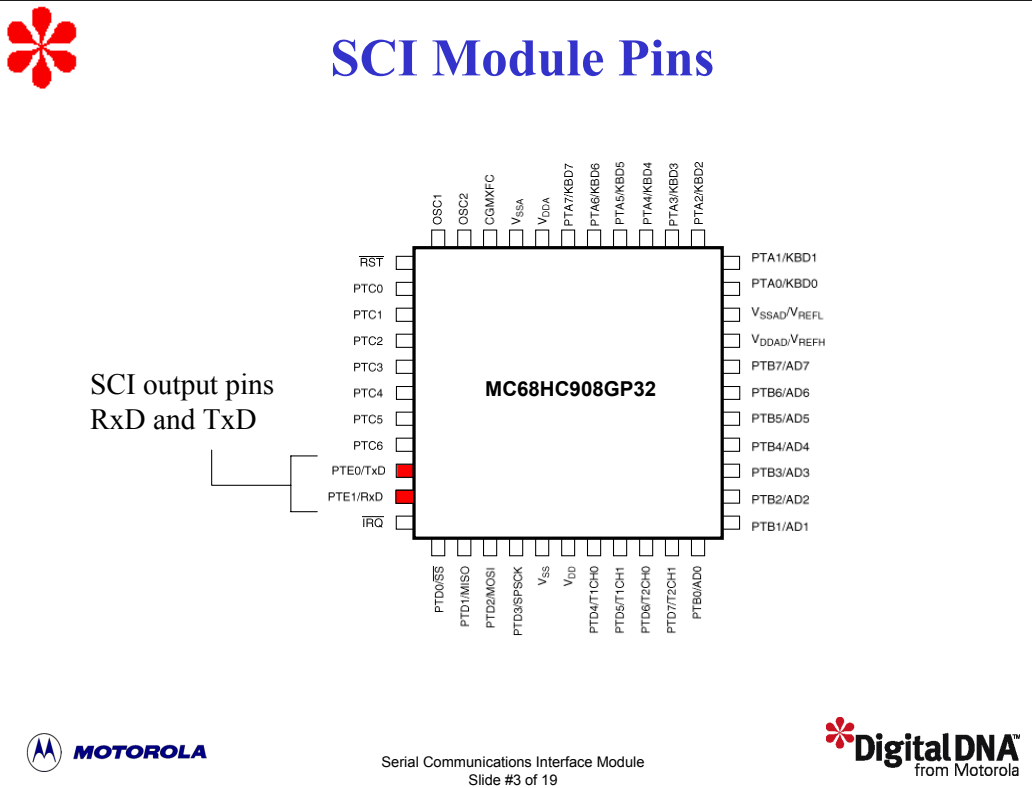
SCI Module Pins

OSC1
OSC2
CGMXFC
$V_{SSA}$
$V_{DDA}$
PTA7/KBD7
PTA6/KBD6
PTA5/KBD5
PTA4/KBD4
PTA3/KBD3
PTA2/KBD2

$\overline{RST}$
PTC0
PTC1
PTC2
PTC3
PTC4
PTC5
PTC6
PTE0/TxD
PTE1/RxD
$\overline{IRQ}$

MC68HC908GP32

PTA1/KBD1
PTA0/KBD0
$V_{SSAD}/V_{REFL}$
$V_{DDAD}/V_{REFH}$
PTB7/AD7
PTB6/AD6
PTB5/AD5
PTB4/AD4
PTB3/AD3
PTB2/AD2
PTB1/AD1

PTD0/$\overline{SS}$
PTD1/MISO
PTD2/MOSI
PTD3/SPSCK
$V_{SS}$
$V_{DD}$
PTD4/T1CH0
PTD5/T1CH1
PTD6/T2CH0
PTD7/T2CH1
PTB0/AD0

SCI output pins
RxD and TxD

MOTOROLA

Serial Communications Interface Module
Slide #3 of 19

Digital DNA
from Motorola